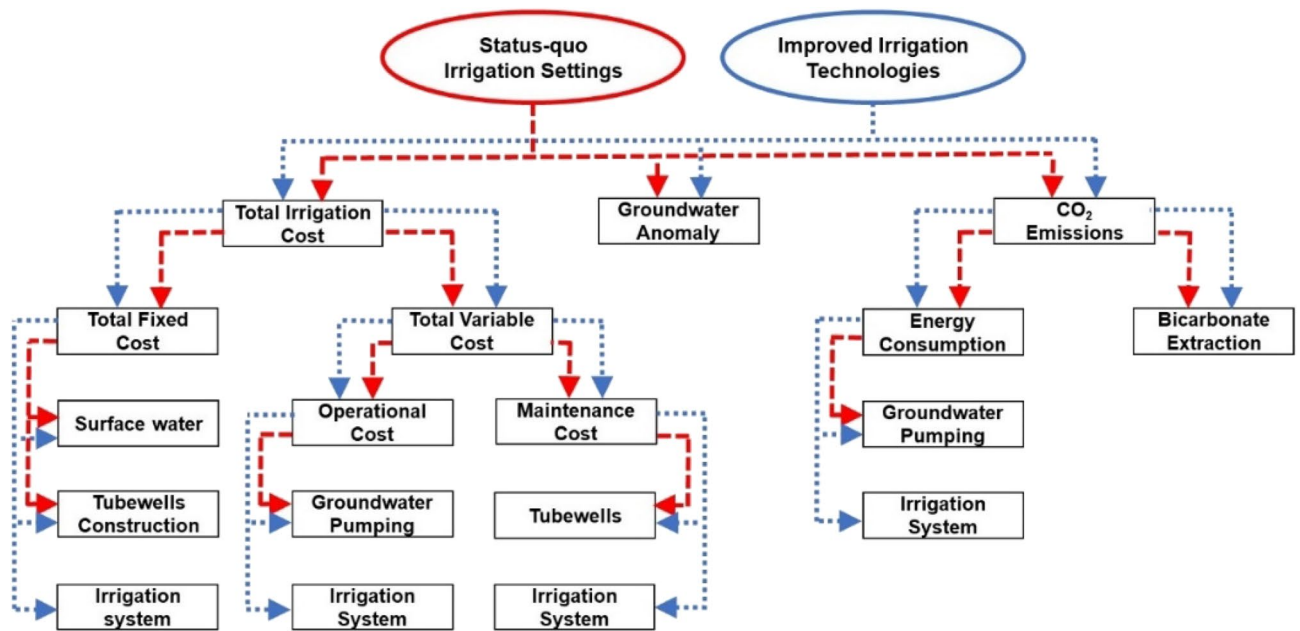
Status-quo Irrigation Settings

Improved Irrigation Technologies

Total Irrigation Cost

Groundwater Anomaly

$CO_2$ Emissions

Total Fixed Cost

Total Variable Cost

Energy Consumption

Bicarbonate Extraction

Surface water

Operational Cost

Maintenance Cost

Groundwater Pumping

Tubewells Construction

Groundwater Pumping

Tubewells

Irrigation System

Irrigation system

Irrigation System

Irrigation System